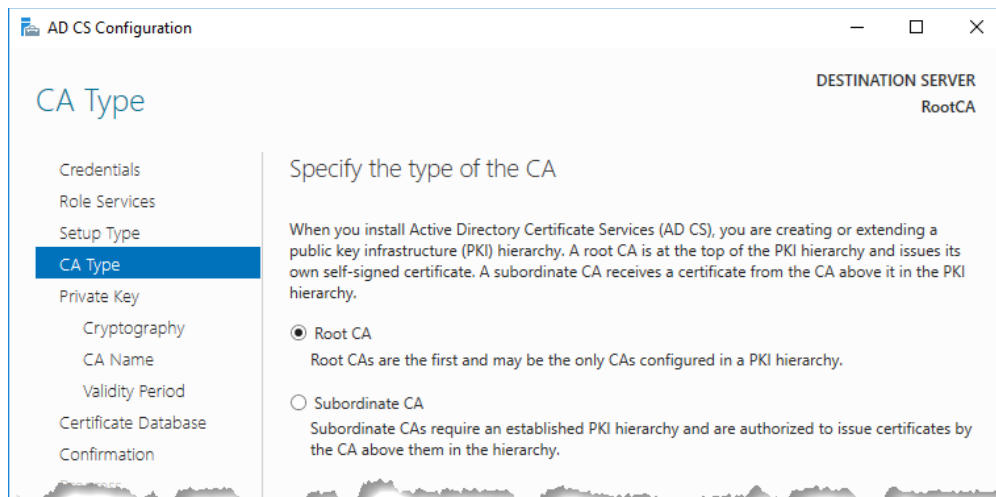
AD CS Configuration

CA Type

DESTINATION SERVER
RootCA

Credentials
Role Services
Setup Type
CA Type
Private Key
Cryptography
CA Name
Validity Period
Certificate Database
Confirmation

Specify the type of the CA

When you install Active Directory Certificate Services (AD CS), you are creating or extending a public key infrastructure (PKI) hierarchy. A root CA is at the top of the PKI hierarchy and issues its own self-signed certificate. A subordinate CA receives a certificate from the CA above it in the PKI hierarchy.

Root CA
Root CAs are the first and may be the only CAs configured in a PKI hierarchy.

Subordinate CA
Subordinate CAs require an established PKI hierarchy and are authorized to issue certificates by the CA above them in the hierarchy.